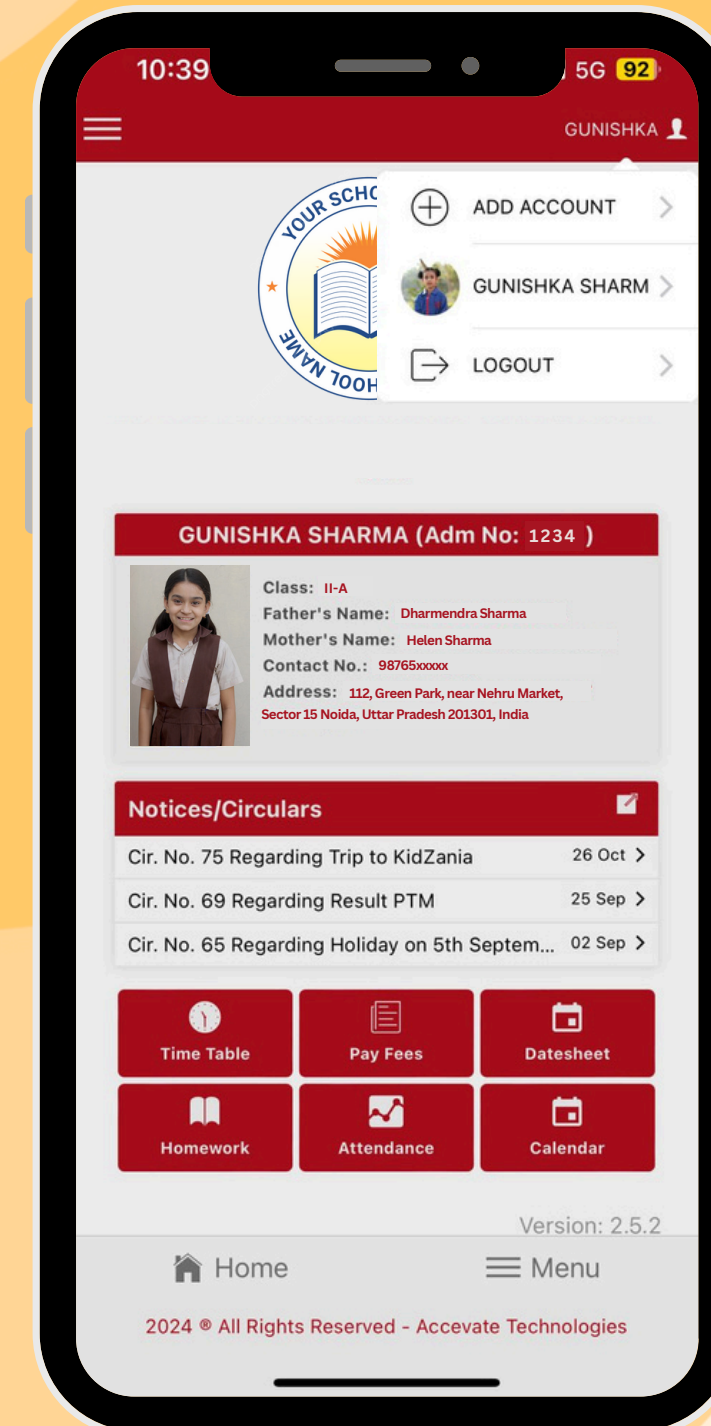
10:39

5G 92

GUNISHKA

YOUR SCHO

NAME

HOOL

ADD ACCOUNT

GUNISHKA SHARM

LOGOUT

GUNISHKA SHARMA (Adm No: 1234 )

Class: II-A
Father's Name: Dharmendra Sharma
Mother's Name: Helen Sharma
Contact No.: 98765xxxxx
Address: 112, Green Park, near Nehru Market, Sector 15 Noida, Uttar Pradesh 201301, India

Notices/Circulars

Cir. No. 75 Regarding Trip to KidZania 26 Oct
Cir. No. 69 Regarding Result PTM 25 Sep
Cir. No. 65 Regarding Holiday on 5th Septem... 02 Sep

Time Table
Pay Fees
Datesheet
Homework
Attendance
Calendar

Version: 2.5.2

Home
Menu

2024 ® All Rights Reserved - Accevate Technologies